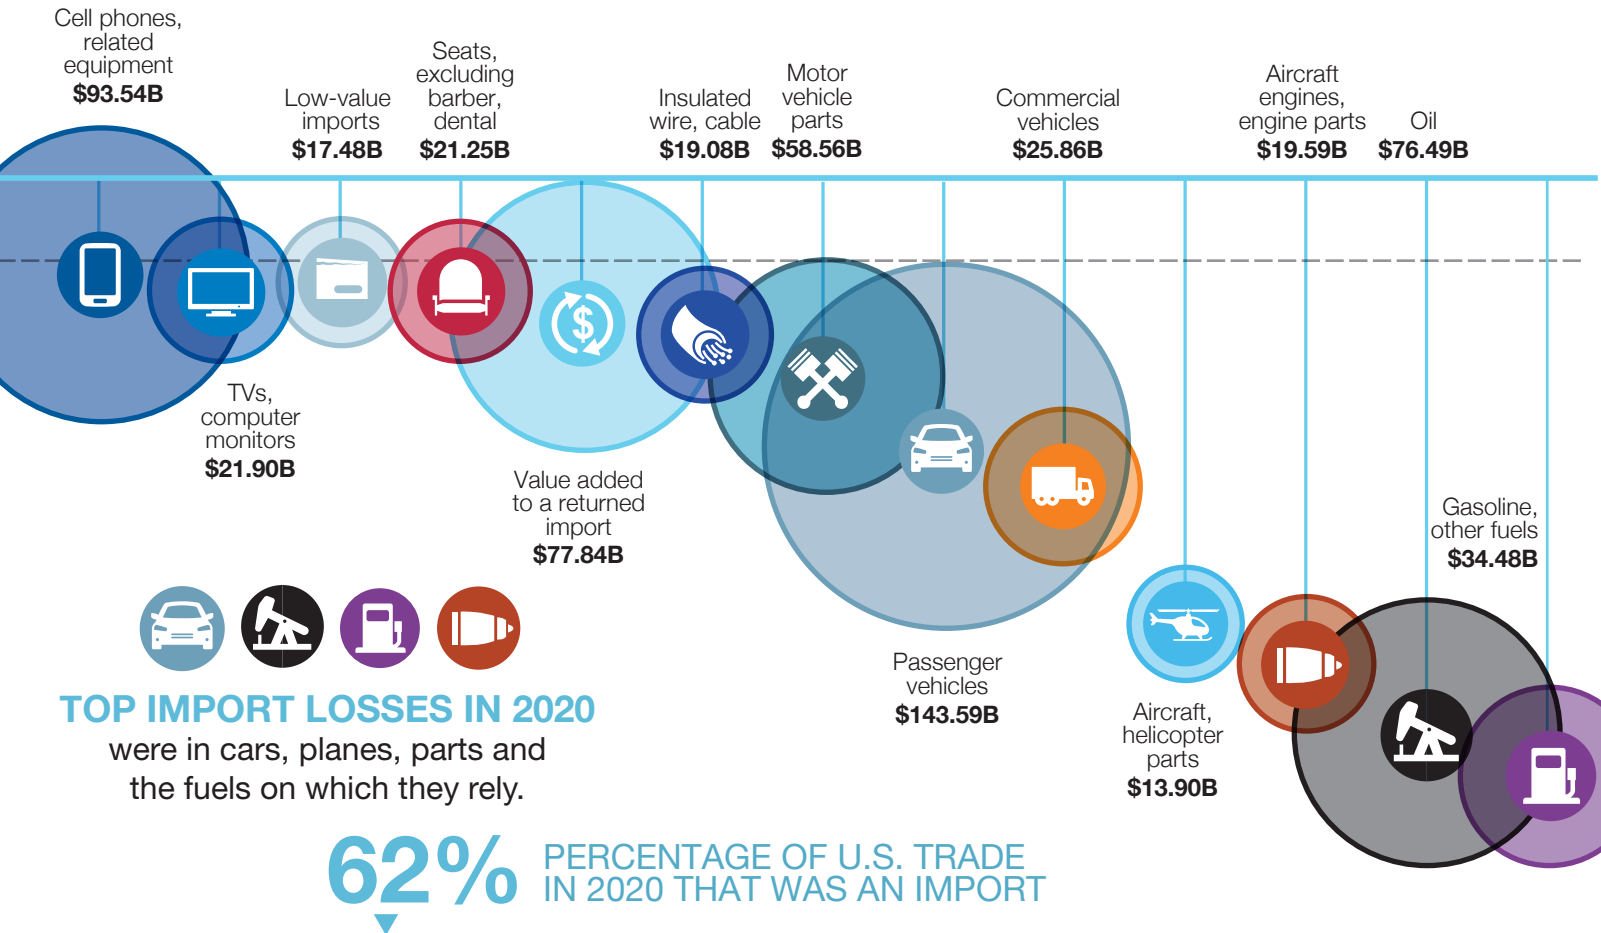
Cell phones, related equipment
$93.54B

Low-value imports
$17.48B

Seats, excluding barber, dental
$21.25B

Insulated wire, cable
$19.08B

Motor vehicle parts
$58.56B

Commercial vehicles
$25.86B

Aircraft engines, engine parts
$19.59B

Oil
$76.49B

TVs, computer monitors
$21.90B

Value added to a returned import
$77.84B

Gasoline, other fuels
$34.48B

Passenger vehicles
$143.59B

Aircraft, helicopter parts
$13.90B

TOP IMPORT LOSSES IN 2020
were in cars, planes, parts and the fuels on which they rely.

62%
PERCENTAGE OF U.S. TRADE IN 2020 THAT WAS AN IMPORT